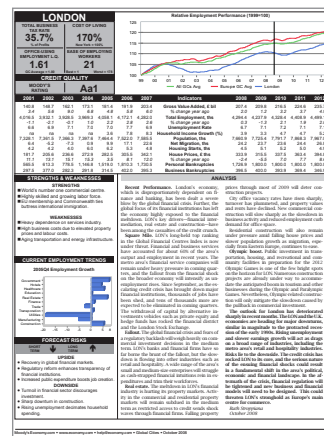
LONDON

TOTAL BUSINESS TAX RATE
35.7%
COST OF LIVING
170%

CREDIT QUALITY
MOODY'S
Aa1

Relative Employment Performance (1998=100)

STRENGTHS & WEAKNESSES

ANALYSIS

Recent Performance. London's economy, which is disproportionately dependent on finance and banking, has been dealt a severe blow by the global financial crisis.

CURRENT EMPLOYMENT TRENDS

FORECAST RISKS

UPSIDE

DOWNSIDE

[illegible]